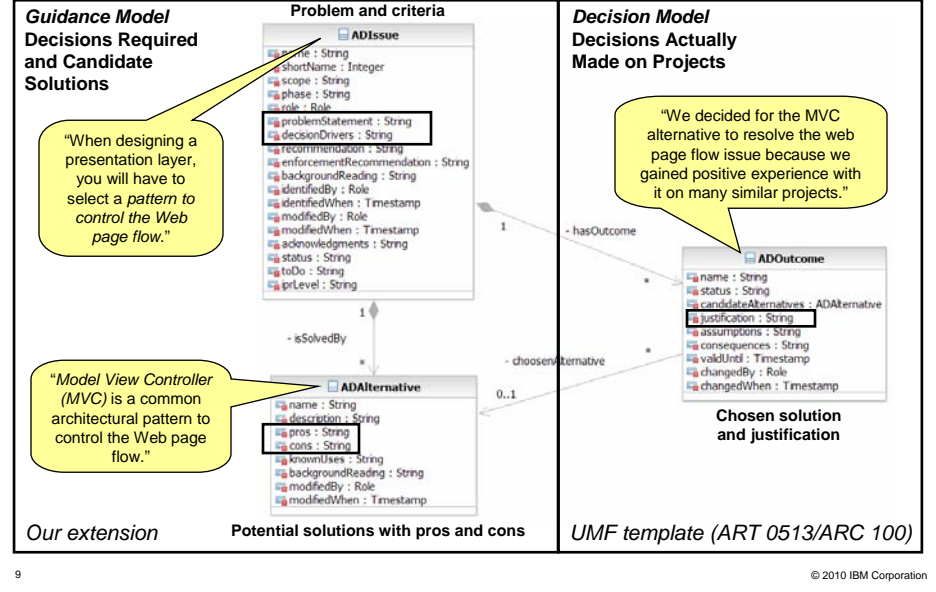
Guidance Model
Decisions Required and Candidate Solutions

Problem and criteria

ADIssue
name : String
shortName : Integer
scope : String
phase : String
role : Role
problemStatement : String
decisionDrivers : String
recommendation : String
enforcementRecommendation : String
backgroundReading : String
identifiedBy : Role
identifiedWhen : Timestamp
modifiedBy : Role
modifiedWhen : Timestamp
acknowledgments : String
status : String
toDo : String
iprLevel : String

"When designing a presentation layer, you will have to select a pattern to control the Web page flow."

Decision Model
Decisions Actually Made on Projects

"We decided for the MVC alternative to resolve the web page flow issue because we gained positive experience with it on many similar projects."

1
- hasOutcome
*

ADOutcome
name : String
status : String
candidateAlternatives : ADAlternative
justification : String
assumptions : String
consequences : String
validUntil : Timestamp
changedBy : Role
changedWhen : Timestamp

Chosen solution and justification

1
- isSolvedBy
*

- choosenAlternative
*
0..1

"Model View Controller (MVC) is a common architectural pattern to control the Web page flow."

ADAlternative
name : String
description : String
pros : String
cons : String
knownUses : String
backgroundReading : String
modifiedBy : Role
modifiedWhen : Timestamp

Our extension

Potential solutions with pros and cons

UMF template (ART 0513/ARC 100)

9

© 2010 IBM Corporation